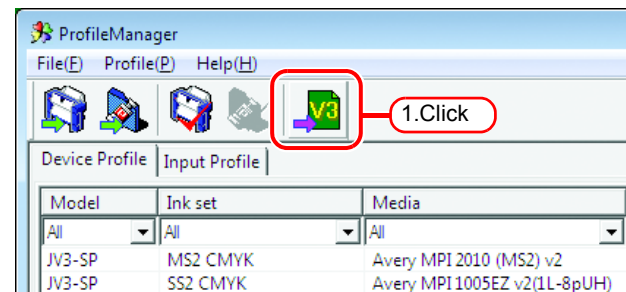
ProfileManager

File(F) Profile(P) Help(H)

V3

1.Click

Device Profile | Input Profile

| Model | Ink set | Media |
|---|---|---|
| All | All | All |
| JV3-SP | MS2 CMYK | Avery MPI 2010 (MS2) v2 |
| JV3-SP | SS2 CMYK | Avery MPI 1005EZ v2(1L-8pUH) |